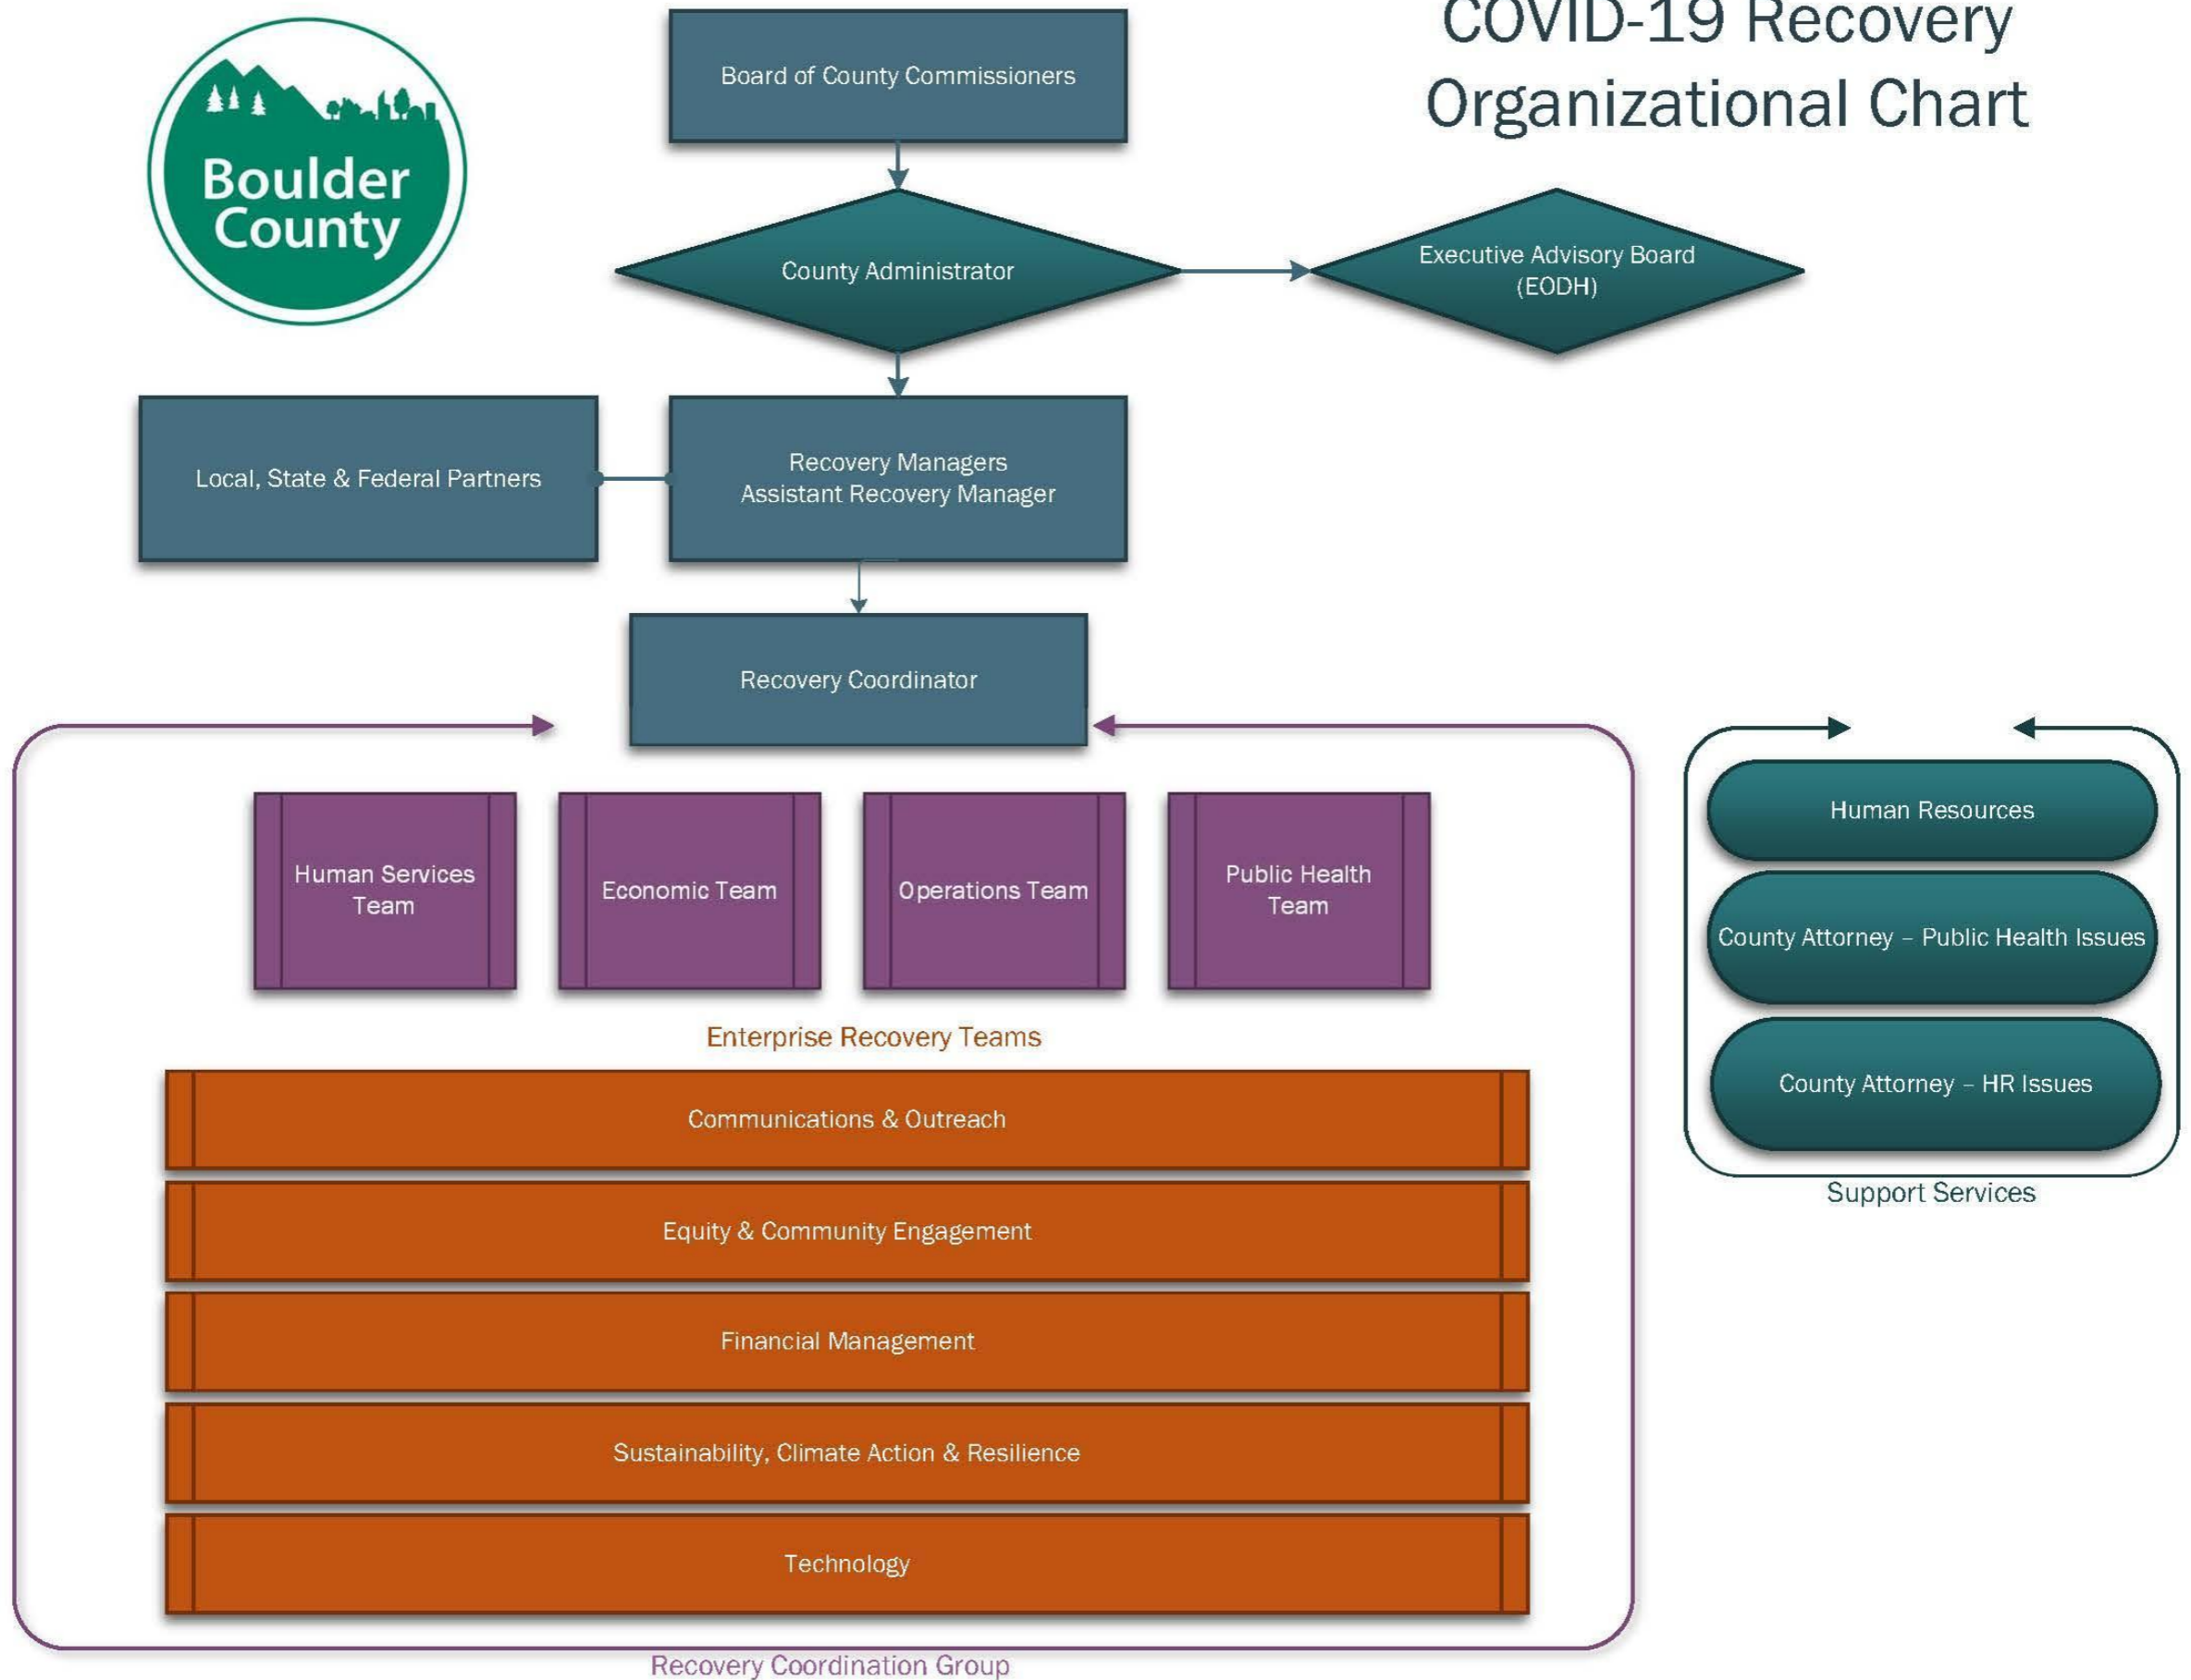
COVID-19 Recovery Organizational Chart

Boulder County

Board of County Commissioners

County Administrator

Executive Advisory Board (EODH)

Local, State & Federal Partners

Recovery Managers
Assistant Recovery Manager

Recovery Coordinator

Human Services Team

Economic Team

Operations Team

Public Health Team

Enterprise Recovery Teams

Communications & Outreach

Equity & Community Engagement

Financial Management

Sustainability, Climate Action & Resilience

Technology

Recovery Coordination Group

Human Resources

County Attorney – Public Health Issues

County Attorney – HR Issues

Support Services